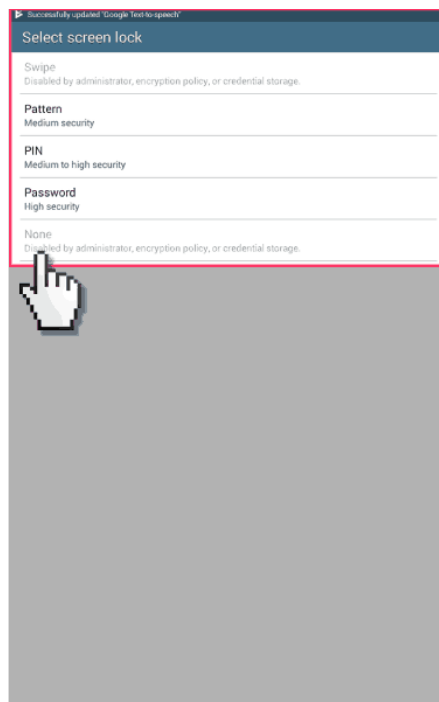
Successfully updated 'Google Text-to-speech'

Select screen lock

Swipe
Disabled by administrator, encryption policy, or credential storage.

Pattern
Medium security

PIN
Medium to high security

Password
High security

None
Disabled by administrator, encryption policy, or credential storage.